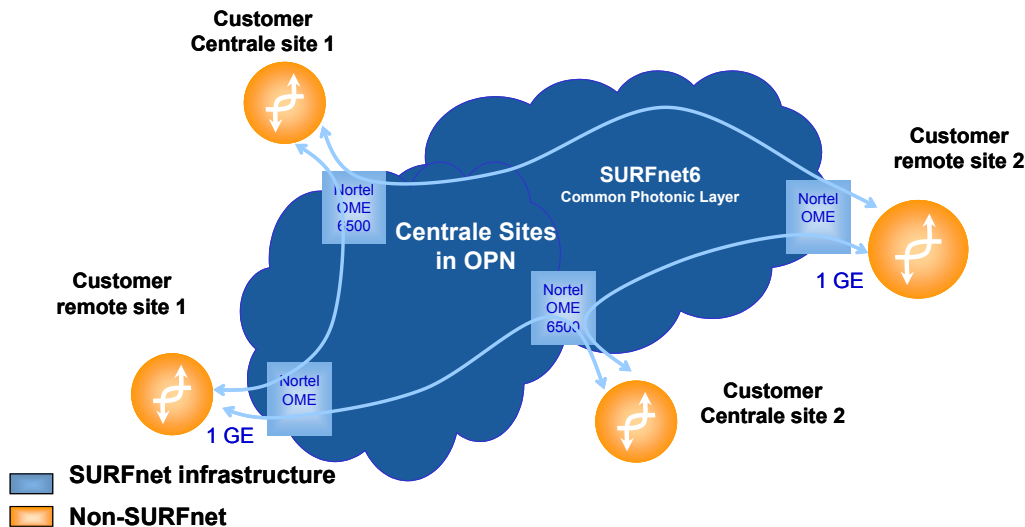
Customer Centrale site 1

Customer remote site 2

SURFnet6
Common Photonic Layer

Nortel OME 6500

Centrale Sites in OPN

Nortel OME

Customer remote site 1

Nortel OME 6500

1 GE

Nortel OME

Customer Centrale site 2

1 GE

SURFnet infrastructure

Non-SURFnet